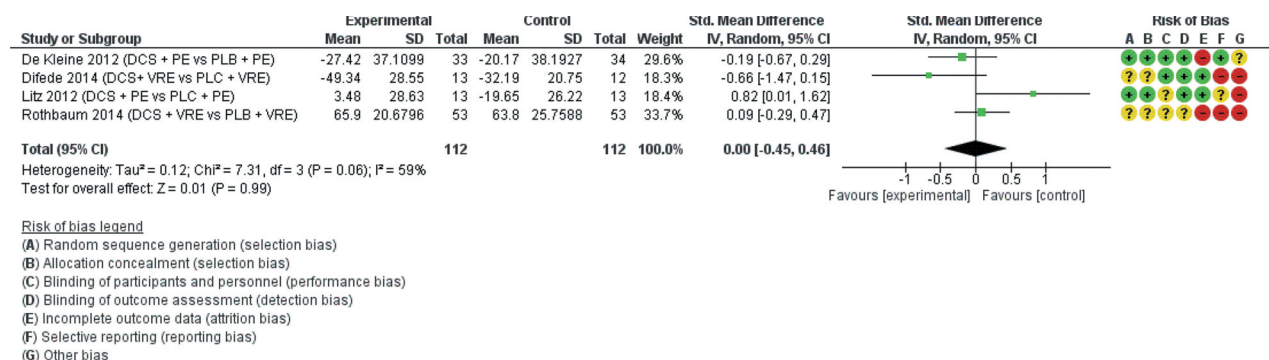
| Study or Subgroup | Experimental Mean | Experimental SD | Experimental Total | Control Mean | Control SD | Control Total | Weight | Std. Mean Difference IV, Random, 95% CI | Std. Mean Difference IV, Random, 95% CI | Risk of Bias A B C D E F G |
|---|---|---|---|---|---|---|---|---|---|---|
| De Kleine 2012 (DCS + PE vs PLB + PE) | -27.42 | 37.1099 | 33 | -20.17 | 38.1927 | 34 | 29.6% | -0.19 [-0.67, 0.29] | | + + + + − + ? |
| Difede 2014 (DCS+ VRE vs PLC + VRE) | -49.34 | 28.55 | 13 | -32.19 | 20.75 | 12 | 18.3% | -0.66 [-1.47, 0.15] | | ? ? + + + − − |
| Litz 2012 (DCS + PE vs PLC + PE) | 3.48 | 28.63 | 13 | -19.65 | 26.22 | 13 | 18.4% | 0.82 [0.01, 1.62] | | + + ? + + ? − |
| Rothbaum 2014 (DCS + VRE vs PLB + VRE) | 65.9 | 20.6796 | 53 | 63.8 | 25.7588 | 53 | 33.7% | 0.09 [-0.29, 0.47] | | ? ? ? ? − − − |
| Total (95% CI) | | | 112 | | | 112 | 100.0% | 0.00 [-0.45, 0.46] | | |

Heterogeneity: Tau² = 0.12; Chi² = 7.31, df = 3 (P = 0.06); I² = 59%
Test for overall effect: Z = 0.01 (P = 0.99)

-1 -0.5 0 0.5 1
Favours [experimental] Favours [control]

Risk of bias legend
(A) Random sequence generation (selection bias)
(B) Allocation concealment (selection bias)
(C) Blinding of participants and personnel (performance bias)
(D) Blinding of outcome assessment (detection bias)
(E) Incomplete outcome data (attrition bias)
(F) Selective reporting (reporting bias)
(G) Other bias